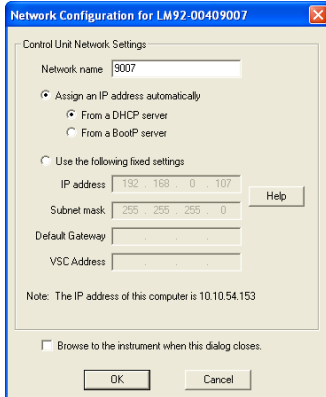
Network Configuration for LM92-00409007

Control Unit Network Settings

Network name 9007

Assign an IP address automatically

From a DHCP server

From a BootP server

Use the following fixed settings

IP address 192 . 168 . 0 . 107

Help

Subnet mask 255 . 255 . 255 . 0

Default Gateway . . .

VSC Address . . .

Note: The IP address of this computer is 10.10.54.153

Browse to the instrument when this dialog closes.

OK

Cancel